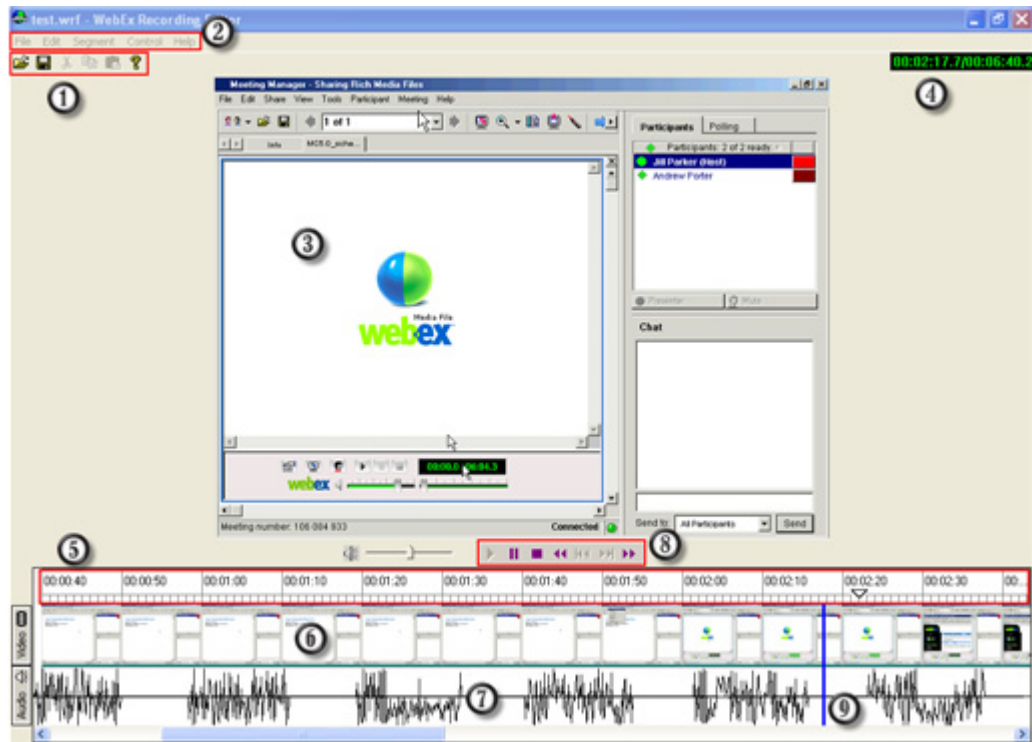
test.wrf - WebEx Recording Editor

File Edit Segment Control Help

1

2

00:02:17.7/00:06:40.2

4

Meeting Manager - Sharing Rich Media Files

File Edit Share View Tools Participant Meeting Help

1 of 1

Info MC5.0_riche...

3

Media File
webex

00:00.0 / 06:04.3

webex

Meeting number: 106 084 933

Connected

Participants Polling

Participants: 2 of 2 ready

Jill Parker (Host)

Andrew Porter

Presenter Mute

Chat

Send to: All Participants Send

5

8

00:00:40 00:00:50 00:01:00 00:01:10 00:01:20 00:01:30 00:01:40 00:01:50 00:02:00 00:02:10 00:02:20 00:02:30 00:0

Video

6

Audio

7

9